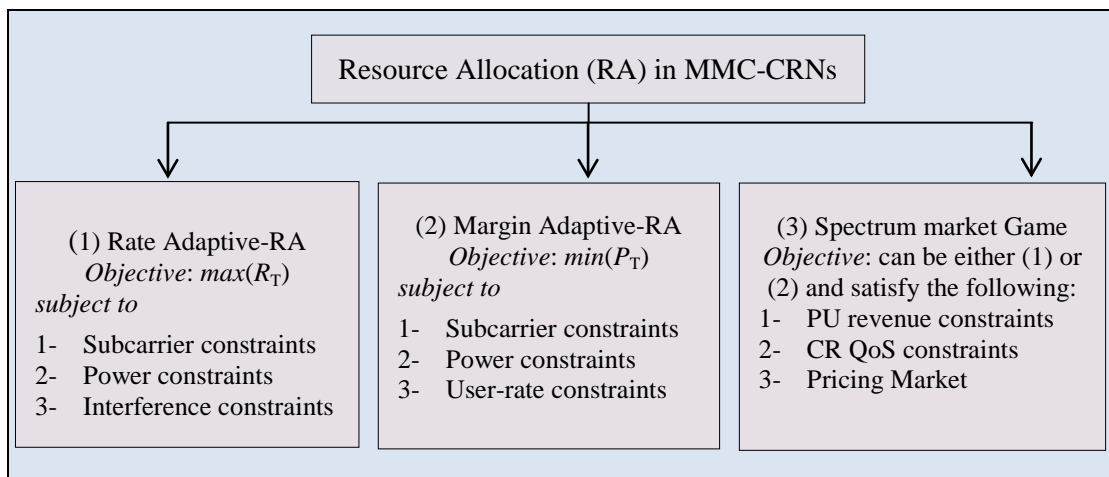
Resource Allocation (RA) in MMC-CRNs

(1) Rate Adaptive-RA
*Objective*: $max(R_T)$
*subject to*
1- Subcarrier constraints
2- Power constraints
3- Interference constraints

(2) Margin Adaptive-RA
*Objective*: $min(P_T)$
*subject to*
1- Subcarrier constraints
2- Power constraints
3- User-rate constraints

(3) Spectrum market Game
*Objective*: can be either (1) or (2) and satisfy the following:
1- PU revenue constraints
2- CR QoS constraints
3- Pricing Market